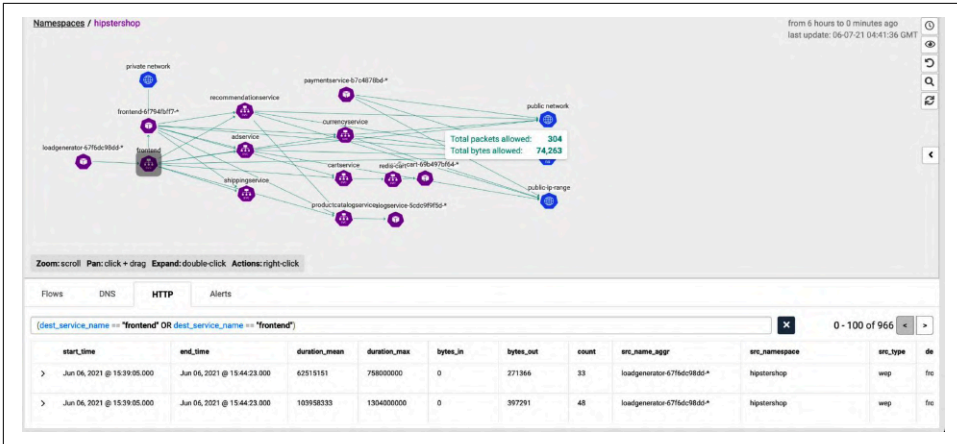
Namespaces / hipstershop

from 6 hours to 0 minutes ago
last update: 06-07-21 04:41:36 GMT

private network
paymentservice-b7c487f8bd-*
recommendationservice
public network
frontend-67f94fbff7-*
currencyservice
Total packets allowed: 304
Total bytes allowed: 74,263
adservice
loadgenerator-67f6dc98dd-*
frontend
cartservice
redis-cart-69b497bf64-*
shippingservice
public-ip-range
productcatalogservice
checkoutservice-5cdc9f9f5d-*

Zoom: scroll Pan: click + drag Expand: double-click Actions: right-click

Flows DNS HTTP Alerts

(dest_service_name == "frontend" OR dest_service_name == "frontend")

0 - 100 of 966

| | start_time | end_time | duration_mean | duration_max | bytes_in | bytes_out | count | src_name_aggr | src_namespace | src_type | de |
|---|---|---|---|---|---|---|---|---|---|---|---|
| > | Jun 06, 2021 @ 15:39:05.000 | Jun 06, 2021 @ 15:44:23.000 | 62515151 | 758000000 | 0 | 271366 | 33 | loadgenerator-67f6dc98dd-* | hipstershop | wep | fro |
| > | Jun 06, 2021 @ 15:39:05.000 | Jun 06, 2021 @ 15:44:23.000 | 103958333 | 1304000000 | 0 | 397291 | 48 | loadgenerator-67f6dc98dd-* | hipstershop | wep | fro |